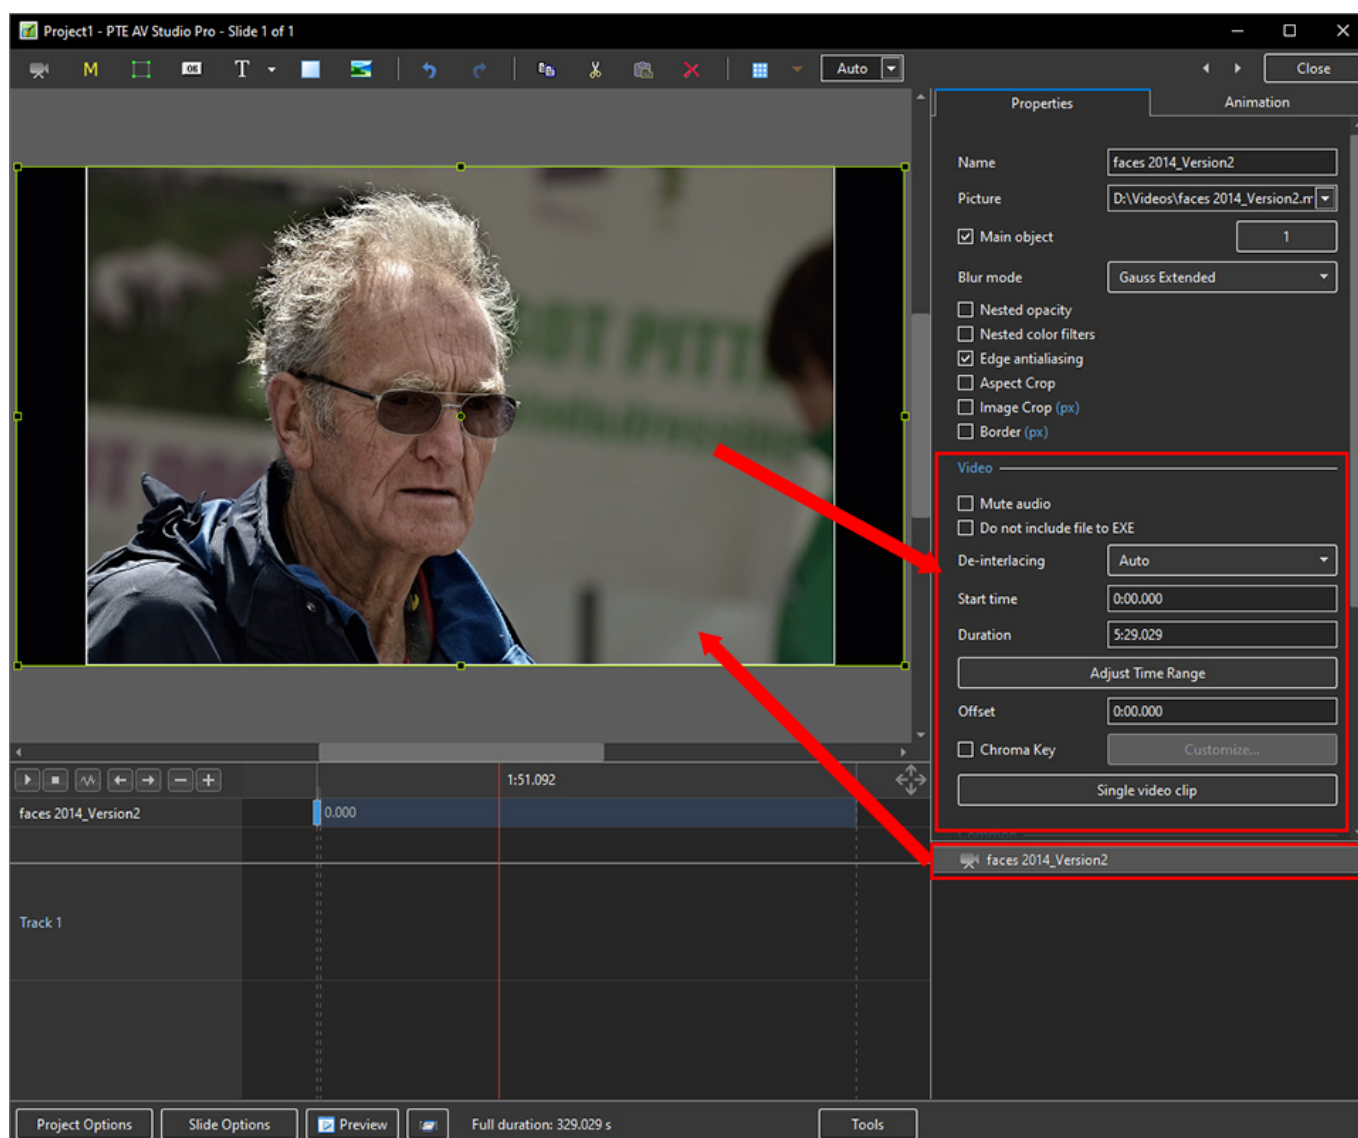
Project1 - PTE AV Studio Pro - Slide 1 of 1

Auto

Close

Properties

Animation

Name faces 2014_Version2

Picture D:\Videos\faces 2014_Version2.m

Main object 1

Blur mode Gauss Extended

Nested opacity

Nested color filters

Edge antialiasing

Aspect Crop

Image Crop (px)

Border (px)

Video

Mute audio

Do not include file to EXE

De-interlacing Auto

Start time 0:00.000

Duration 5:29.029

Adjust Time Range

Offset 0:00.000

Chroma Key Customize...

Single video clip

faces 2014_Version2

1:51.092

faces 2014_Version2 0.000

Track 1

Project Options

Slide Options

Preview

Full duration: 329.029 s

Tools